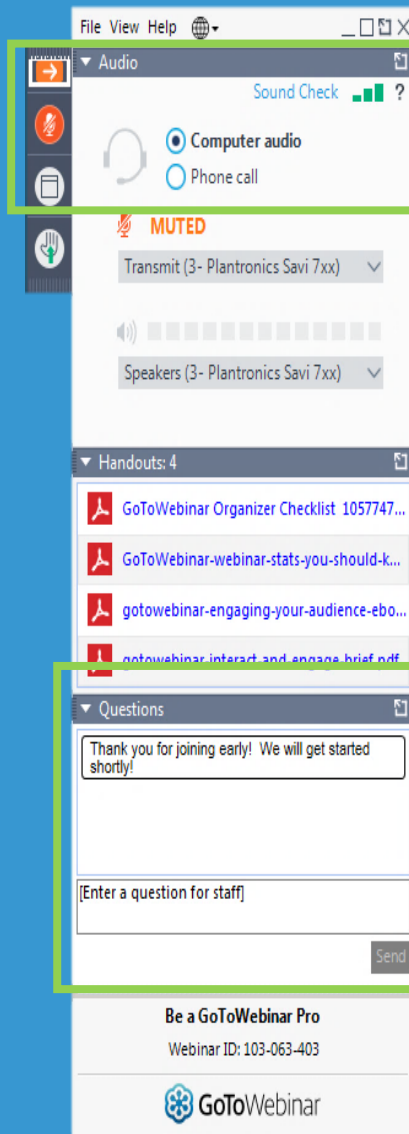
File View Help

Audio

Sound Check ?

Computer audio

Phone call

MUTED

Transmit (3- Plantronics Savi 7xx)

Speakers (3- Plantronics Savi 7xx)

Handouts: 4

GoToWebinar Organizer Checklist 1057747...

GoToWebinar-webinar-stats-you-should-k...

gotowebinar-engaging-your-audience-ebo...

gotowebinar-interact-and-engage-brief.pdf

Questions

Thank you for joining early! We will get started shortly!

[Enter a question for staff]

Send

Be a GoToWebinar Pro

Webinar ID: 103-063-403

GoToWebinar